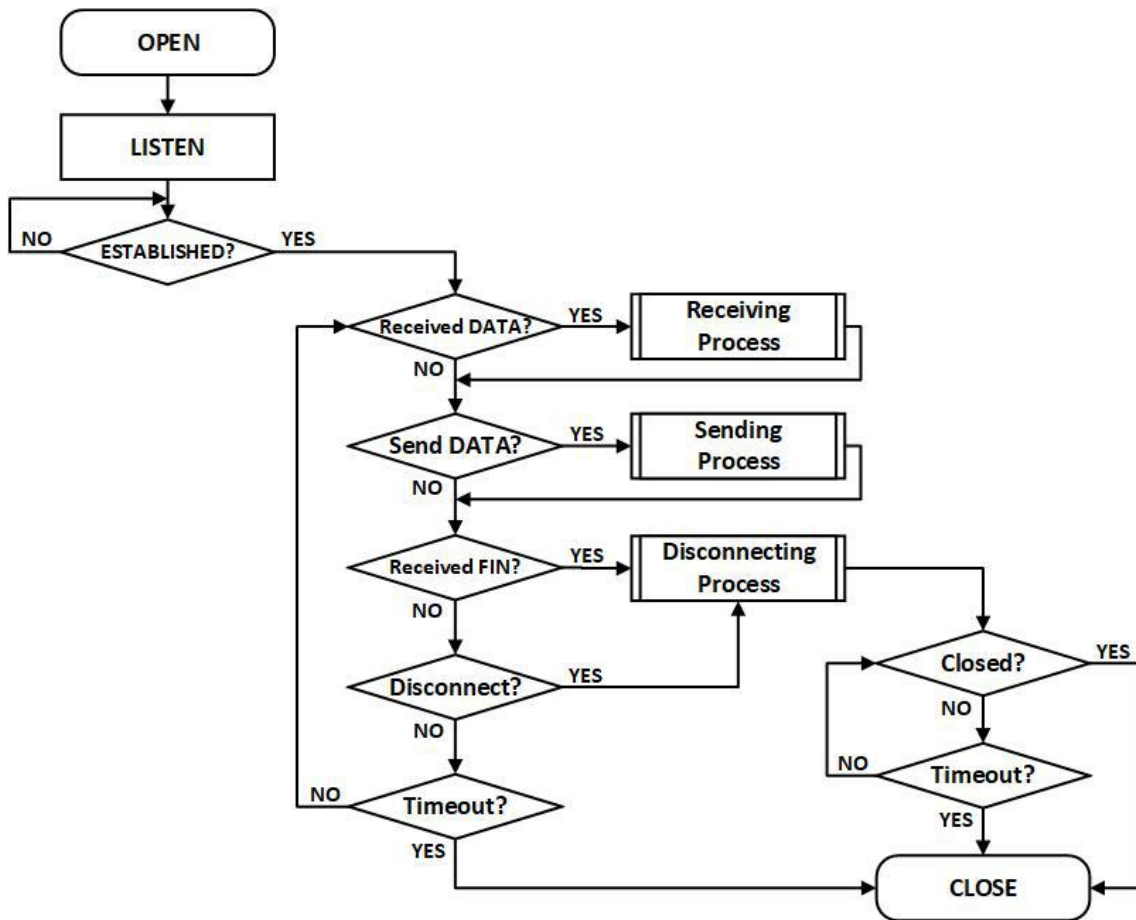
OPEN

LISTEN

NO

ESTABLISHED?

YES

Received DATA?

YES

Receiving Process

NO

Send DATA?

YES

Sending Process

NO

Received FIN?

YES

Disconnecting Process

NO

Disconnect?

YES

NO

NO

Timeout?

YES

Closed?

YES

NO

NO

Timeout?

YES

CLOSE